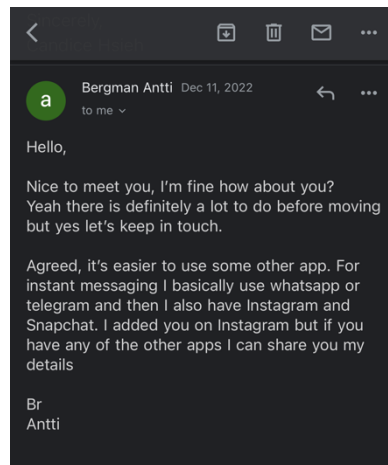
a

Bergman Antti Dec 11, 2022

to me

Hello,

Nice to meet you, I'm fine how about you? Yeah there is definitely a lot to do before moving but yes let's keep in touch.

Agreed, it's easier to use some other app. For instant messaging I basically use whatsapp or telegram and then I also have Instagram and Snapchat. I added you on Instagram but if you have any of the other apps I can share you my details

Br
Antti